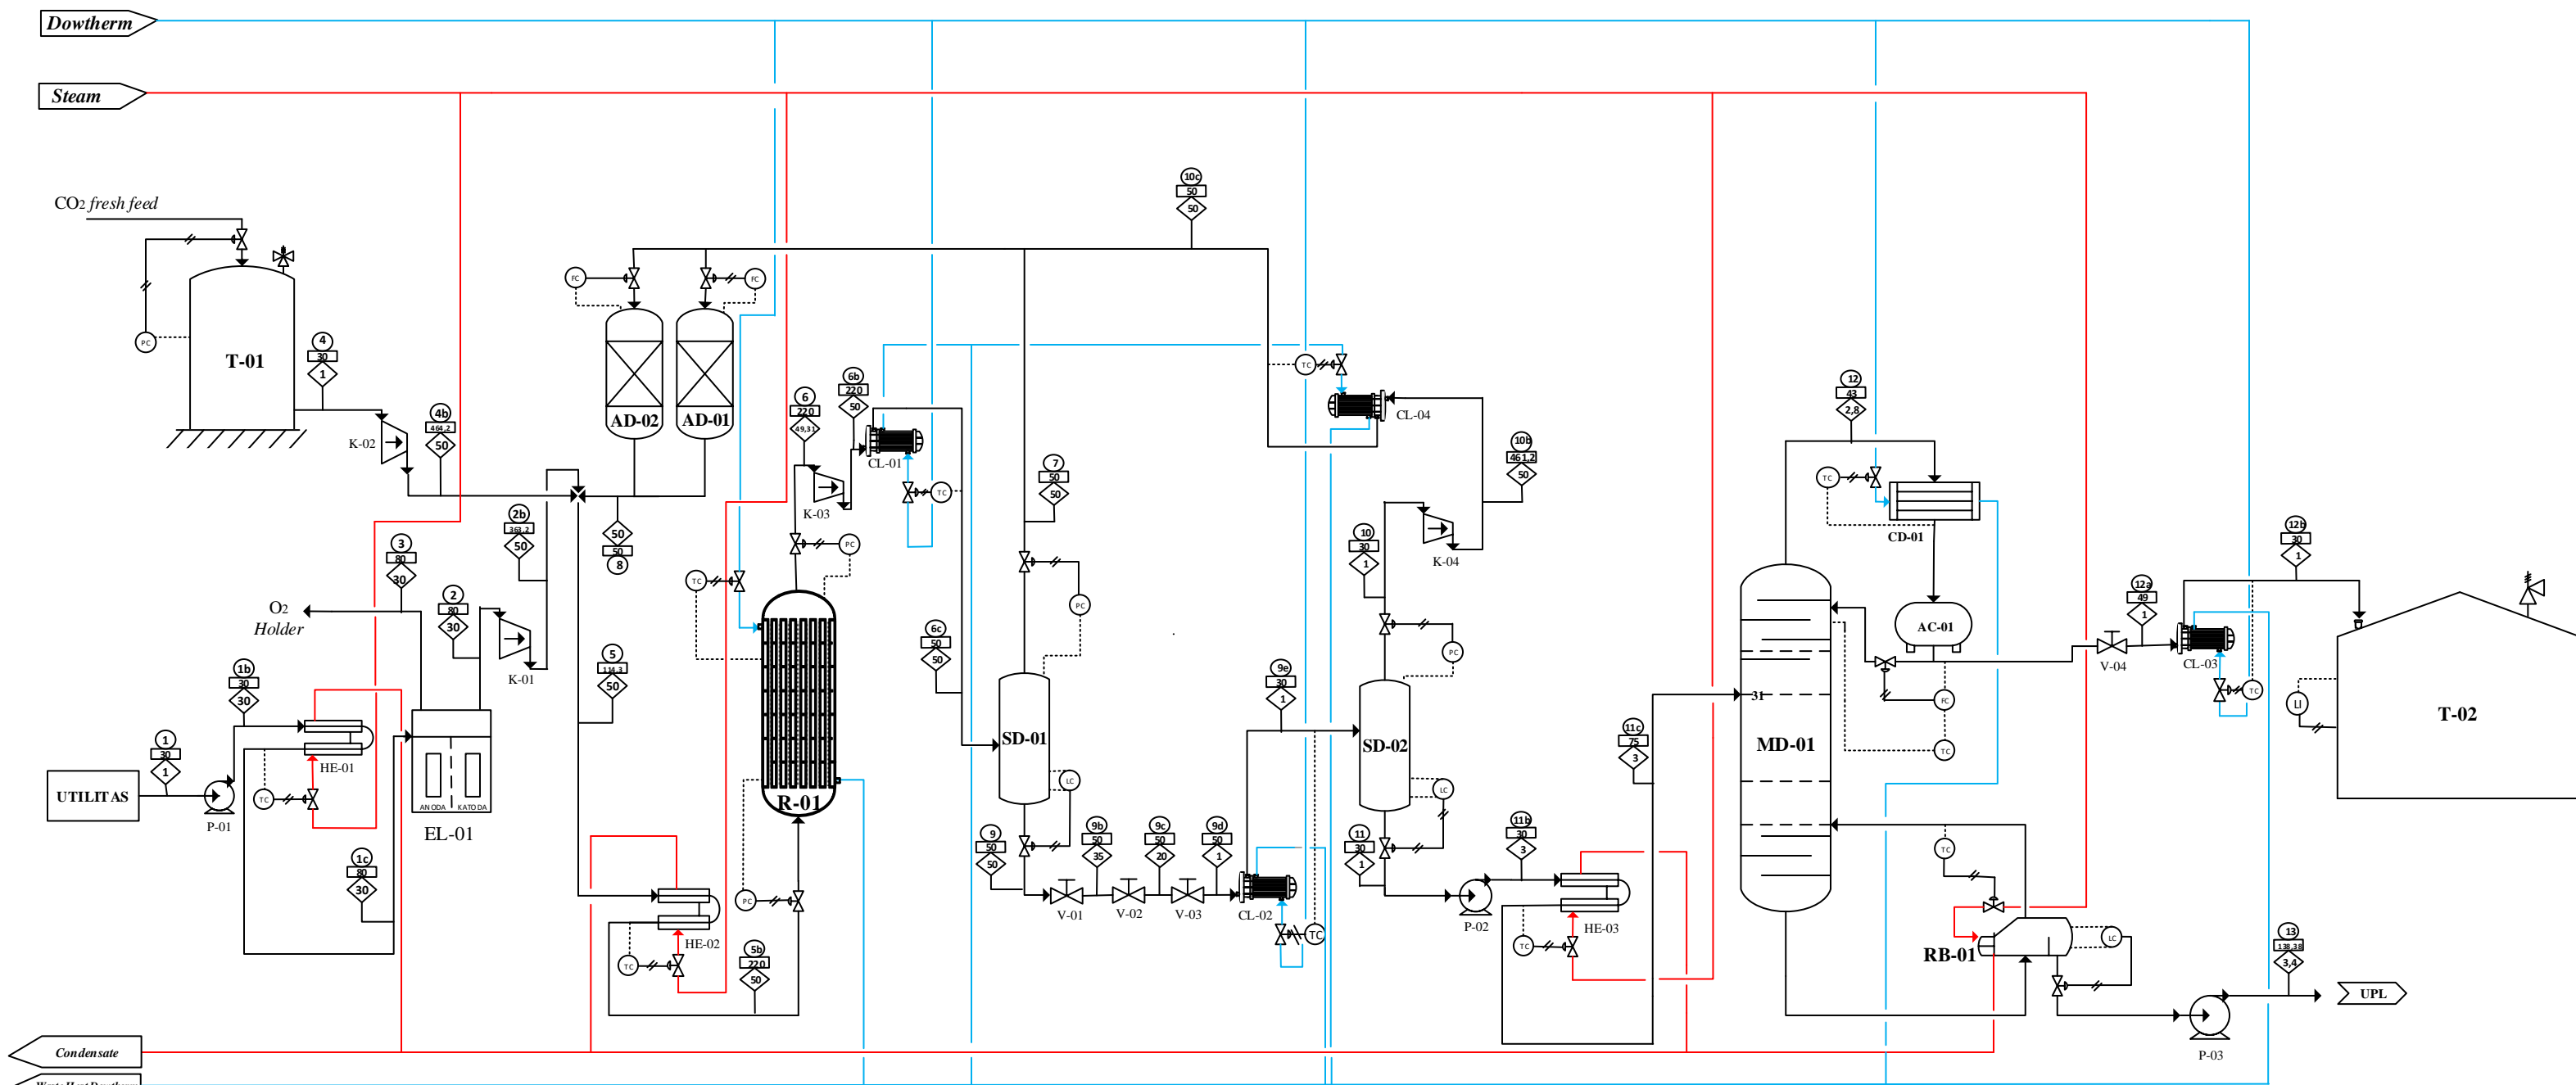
Dowtherm

Steam

CO2 fresh feed

PC

T-01

4
30
1

K-02

4b
464,2
50

FC

FC

AD-02

AD-01

50
50
8

2b
363,2
50

3
80
30

2
80
30

O2
Holder

K-01

5
114,3
50

1b
30
30

1
30
1

UTILITAS

P-01

HE-01

TC

EL-01

ANODA KATODA

1c
80
30

6
220
49,31

6b
220
50

CL-01

K-03

PC

TC

TC

TC

R-01

PC

HE-02

TC

5b
220
50

10c
50
50

7
50
50

PC

6c
50
50

SD-01

LC

9
50
50

9b
50
35

9c
50
20

9d
50
1

V-01

V-02

V-03

CL-02

TC

9e
30
1

TC

CL-04

10b
461,2
50

10
30
1

K-04

PC

SD-02

LC

11
30
1

P-02

11b
30
3

HE-03

TC

11c
75
3

12
43
2,8

TC

CD-01

AC-01

FC

TC

MD-01

31

TC

RB-01

LC

12a
49
1

V-04

CL-03

TC

12b
30
1

LI

T-02

13
138,38
3,4

UPL

P-03

Condensate

Waste Heat Dowtherm